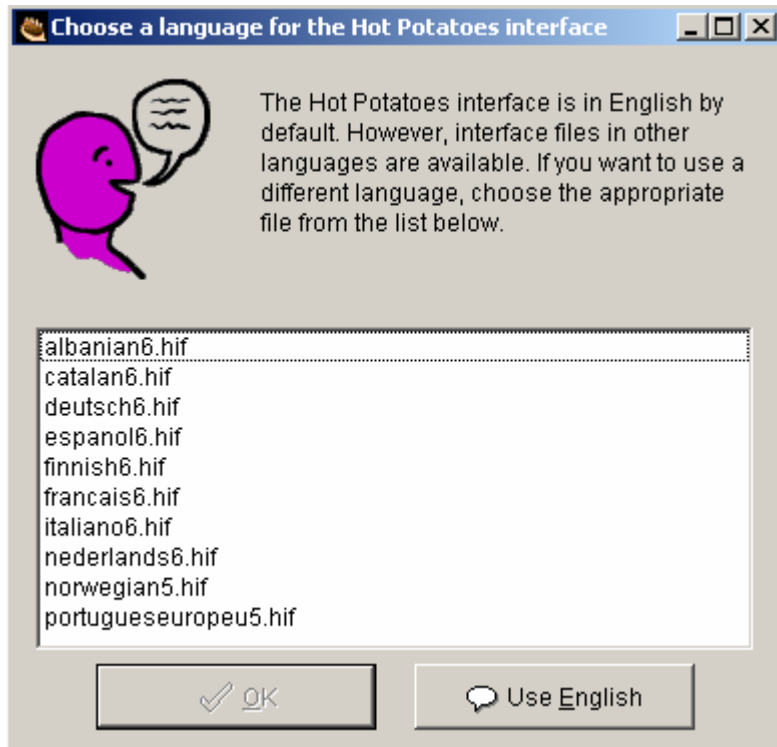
Choose a language for the Hot Potatoes interface

The Hot Potatoes interface is in English by default. However, interface files in other languages are available. If you want to use a different language, choose the appropriate file from the list below.

albanian6.hif
catalan6.hif
deutsch6.hif
espanol6.hif
finnish6.hif
francais6.hif
italiano6.hif
nederlands6.hif
norwegian5.hif
portugueseuropeu5.hif

OK

Use English